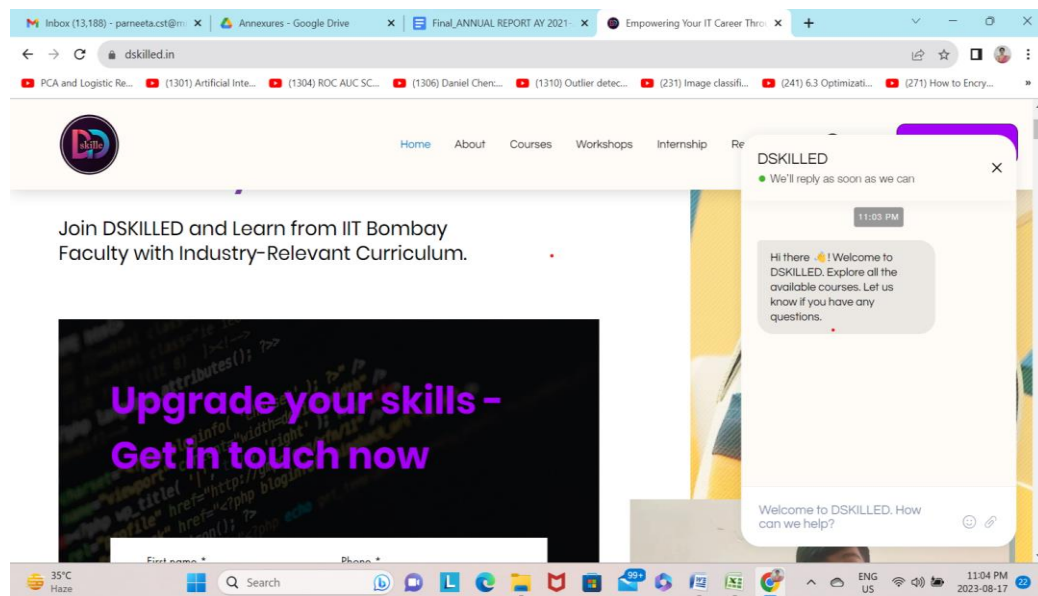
Inbox (13,188) - parneeta.cst@m ×
Annexures - Google Drive ×
Final_ANNUAL REPORT AY 2021- ×
Empowering Your IT Career Thro ×
+

dskilled.in

PCA and Logistic Re...
(1301) Artificial Inte...
(1304) ROC AUC SC...
(1306) Daniel Chen:...
(1310) Outlier detec...
(231) Image classifi...
(241) 6.3 Optimizati...
(271) How to Encry...

Dskills

Home About Courses Workshops Internship Re

Join DSKILLED and Learn from IIT Bombay Faculty with Industry-Relevant Curriculum.

Upgrade your skills - Get in touch now

First name * Phone *

DSKILLED
We'll reply as soon as we can

11:03 PM

Hi there 👋! Welcome to DSKILLED. Explore all the available courses. Let us know if you have any questions.

Welcome to DSKILLED. How can we help?

35°C
Haze

Search

99+

ENG
US

11:04 PM
2023-08-17

22